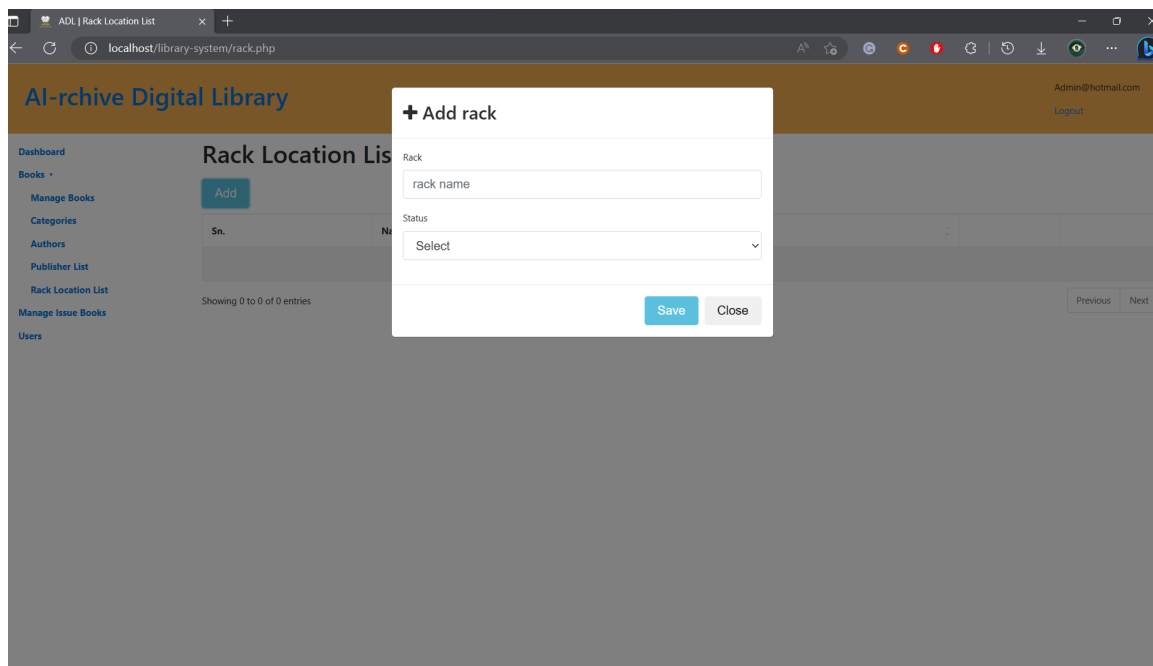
ADL | Rack Location List

localhost/library-system/rack.php

AI-rchive Digital Library

Admin@hotmail.com

Logout

Dashboard
Books
Manage Books
Categories
Authors
Publisher List
Rack Location List
Manage Issue Books
Users

Rack Location Lis

Add

| Sn. | Na |
|---|---|

Showing 0 to 0 of 0 entries

Previous Next

+ Add rack

Rack

rack name

Status

Select

Save Close